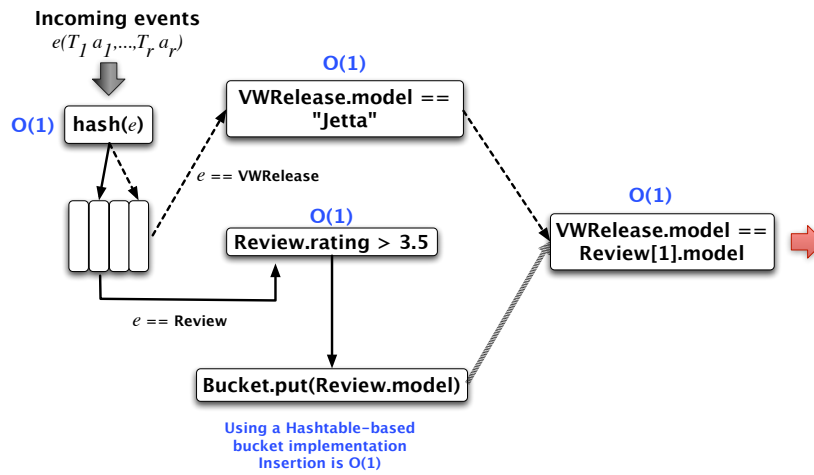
Incoming events

$e(T_1\ a_1, \ldots, T_r\ a_r)$

O(1)

hash($e$)

O(1)

VWRelease.model == "Jetta"

$e$ == VWRelease

O(1)

Review.rating > 3.5

$e$ == Review

Bucket.put(Review.model)

Using a Hashtable-based bucket implementation Insertion is O(1)

O(1)

VWRelease.model == Review[1].model